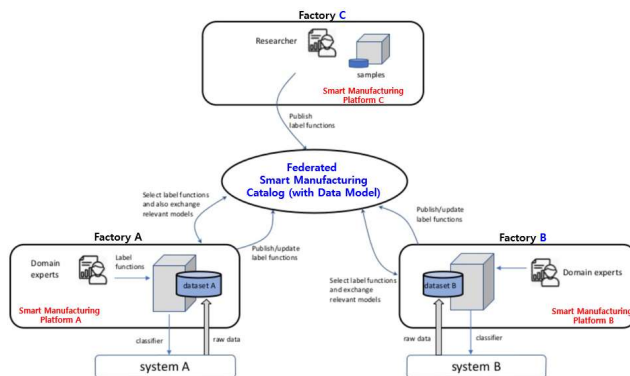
Factory C

Researcher

samples

Smart Manufacturing Platform C

Publish label functions

Federated Smart Manufacturing Catalog (with Data Model)

Select label functions and also exchange relevant models

Publish/update label functions

Publish/update label functions

Select label functions and exchange relevant models

Factory A

Domain experts

Label functions

dataset A

Smart Manufacturing Platform A

classifier

raw data

system A

Factory B

dataset B

Domain experts

Smart Manufacturing Platform B

raw data

classifier

system B